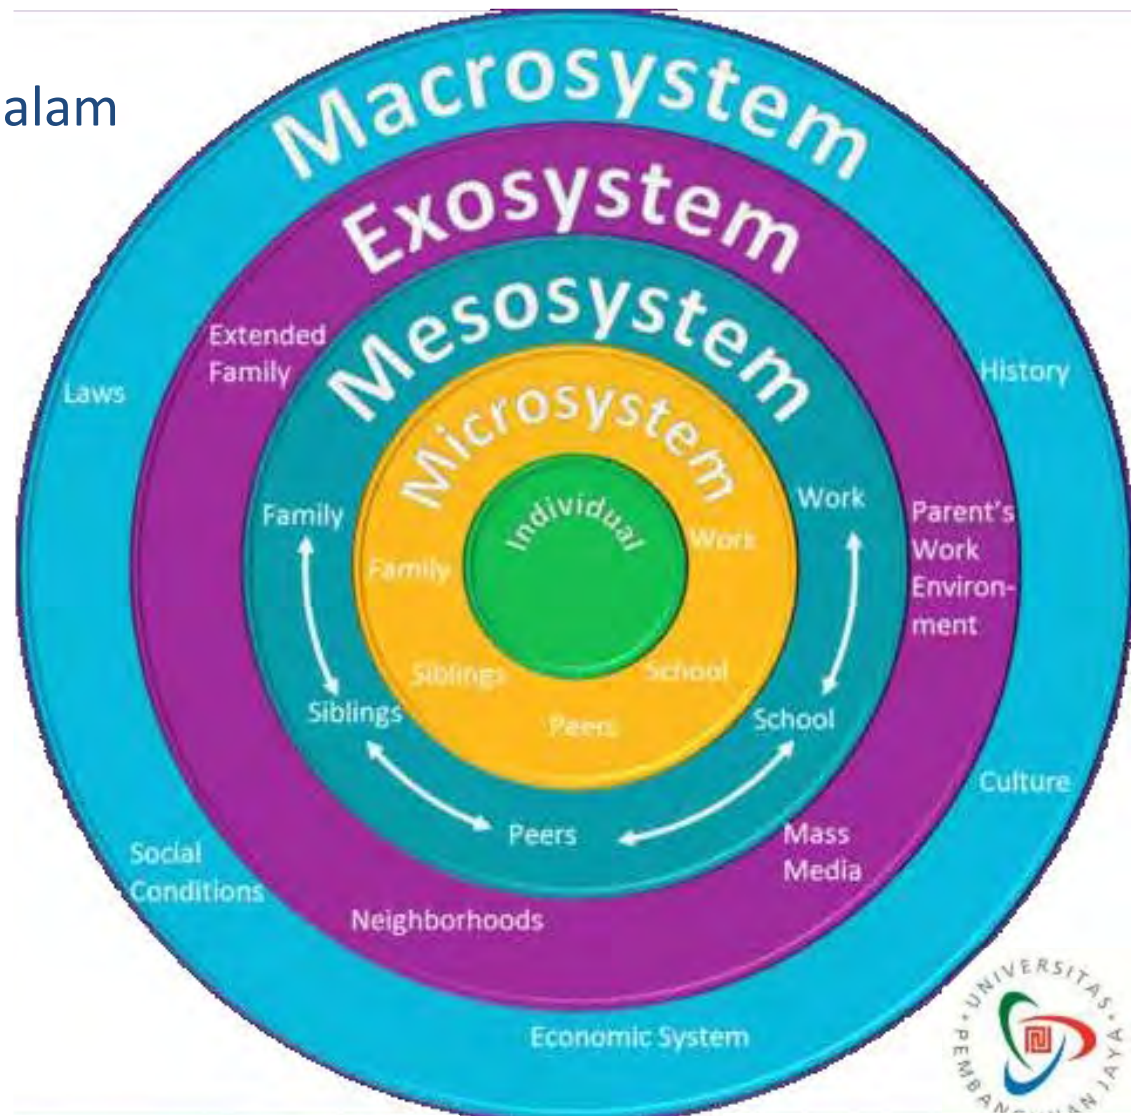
alam

Macrosystem

Exosystem

Mesosystem

Microsystem

Individual

Extended Family

Laws

History

Family

Work

Parent's Work Environment

Family

Work

Siblings

School

Peers

Siblings

School

Peers

Culture

Social Conditions

Mass Media

Neighborhoods

Economic System

UNIVERSITAS PEMBANGUNAN JAYA